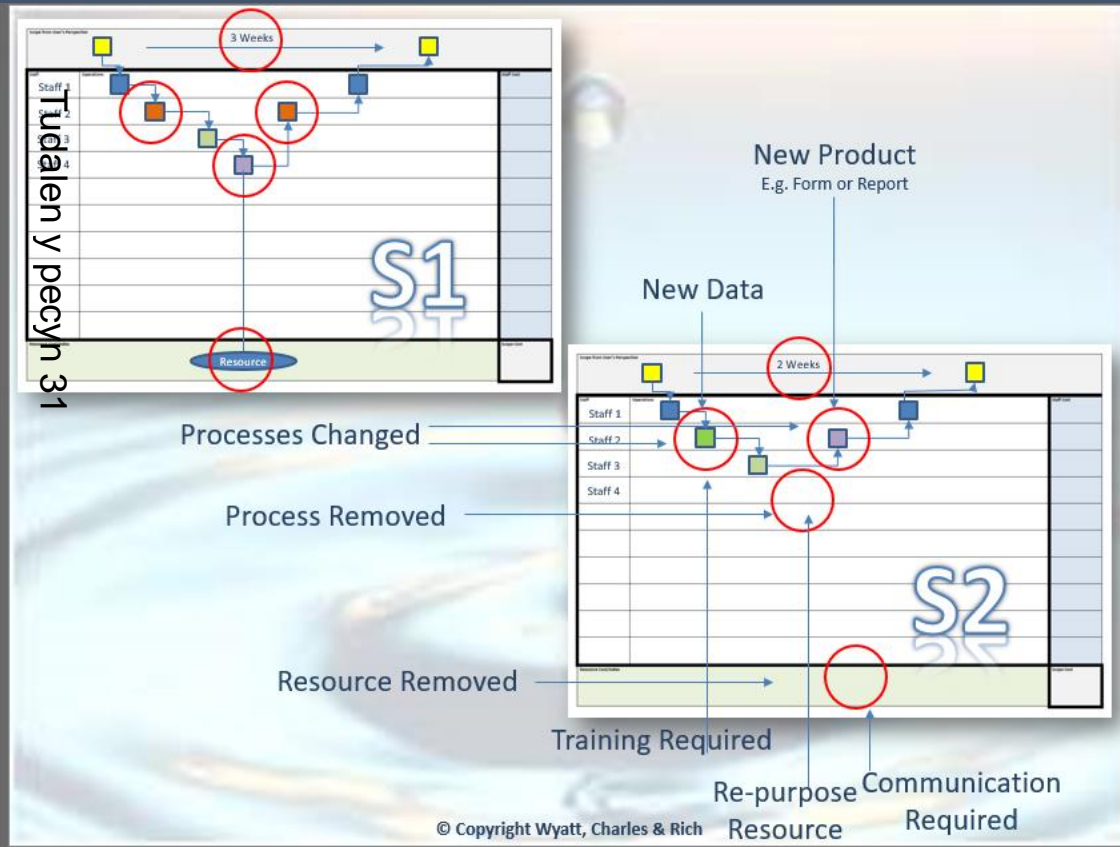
Tudalen y pecyn 31

Scope from User's Perspective

3 Weeks

Staff

Operations

Staff Cost

Staff 1

Staff 2

Staff 3

Staff 4

S1

Resource

New Product
E.g. Form or Report

New Data

Scope from User's Perspective

2 Weeks

Staff 1

Staff 2

Staff 3

Staff 4

Processes Changed

Process Removed

S2

Resource Removed

Training Required

Re-purpose Resource

Communication Required

© Copyright Wyatt, Charles & Rich